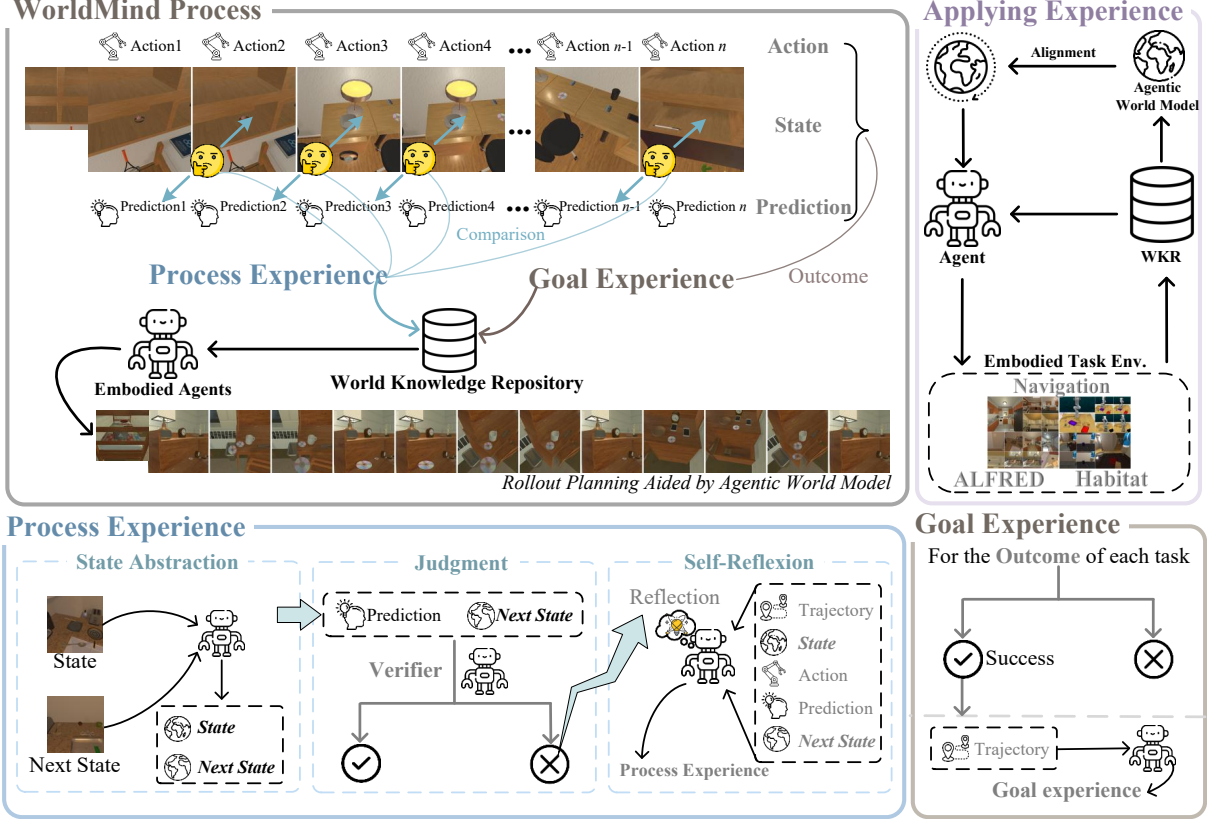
WorldMind Process

Action1 Action2 Action3 Action4 ... Action $n$-1 Action $n$ Action

State

Prediction1 Prediction2 Prediction3 Prediction4 ... Prediction $n$-1 Prediction $n$ Prediction

Comparison

Process Experience

Goal Experience

Outcome

Embodied Agents

World Knowledge Repository

Rollout Planning Aided by Agentic World Model

Applying Experience

Alignment

Agentic World Model

Agent

WKR

Embodied Task Env.

Navigation

ALFRED Habitat

Process Experience

State Abstraction

State

Next State

State

Next State

Judgment

Prediction Next State

Verifier

Self-Reflexion

Reflection

Trajectory

State

Action

Prediction

Next State

Process Experience

Goal Experience

For the Outcome of each task

Success

Trajectory

Goal experience